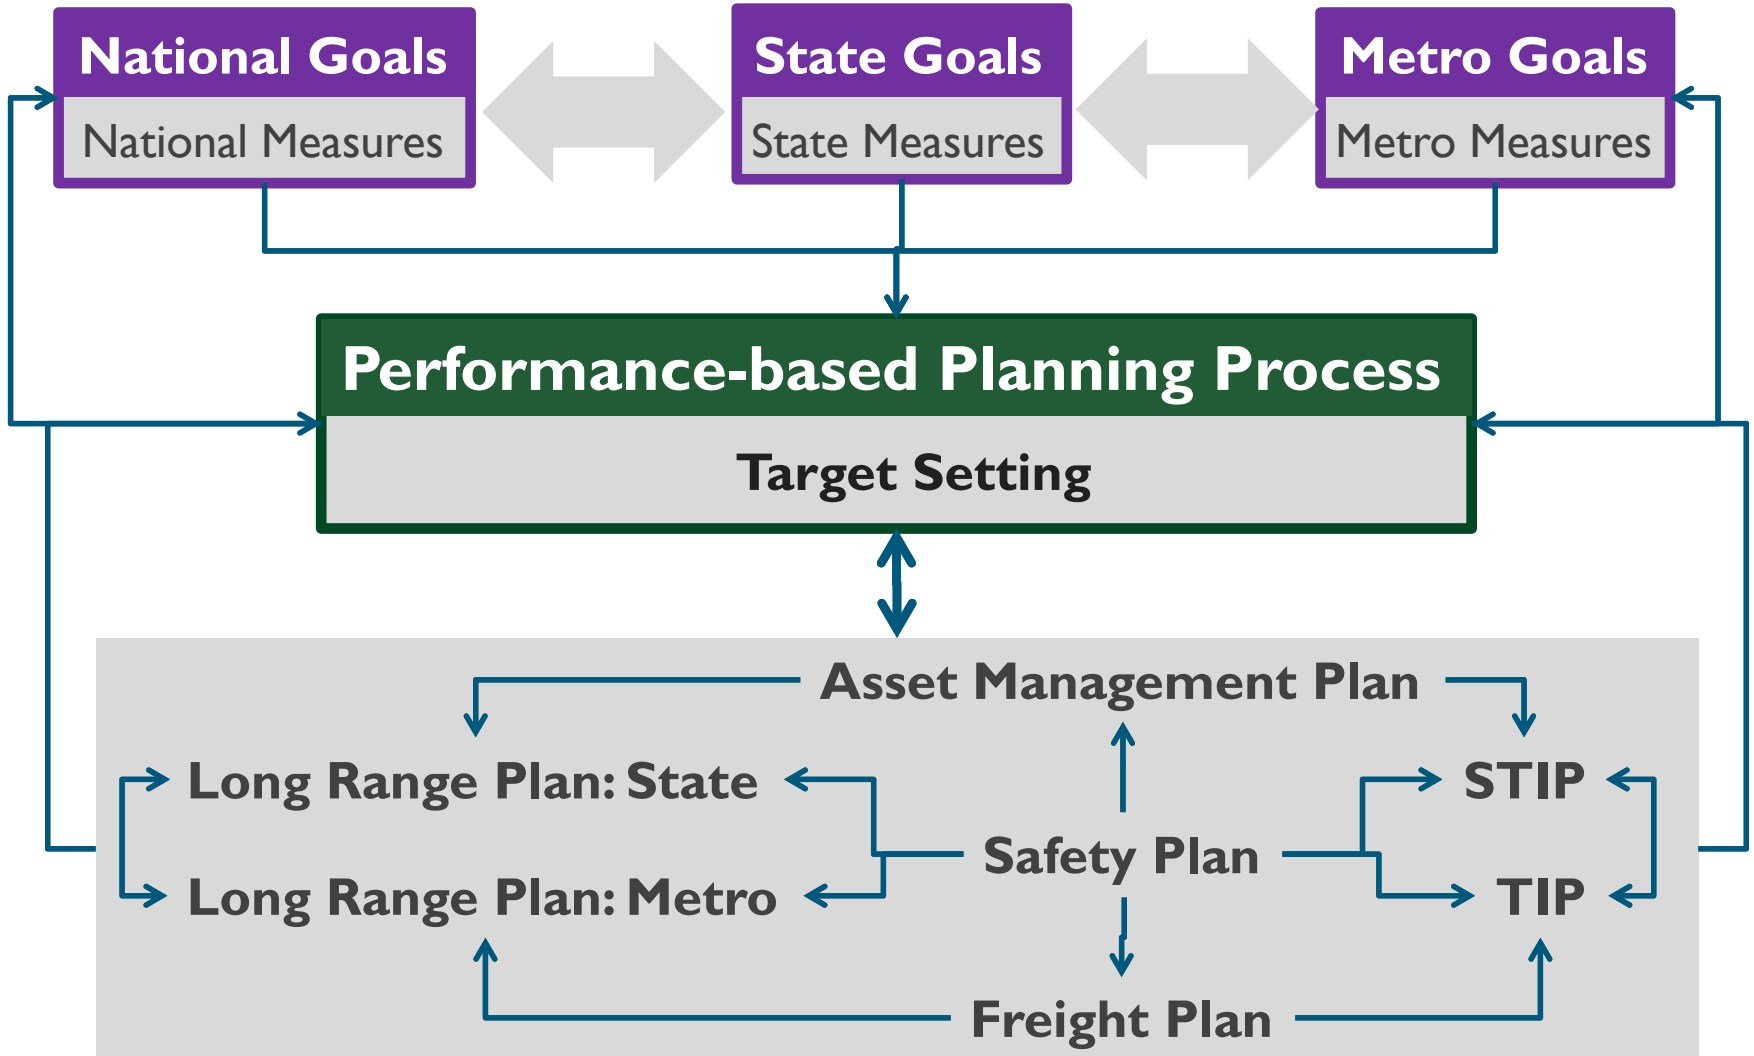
National Goals
National Measures

State Goals
State Measures

Metro Goals
Metro Measures

Performance-based Planning Process
Target Setting

Asset Management Plan

Long Range Plan: State

STIP

Safety Plan

Long Range Plan: Metro

TIP

Freight Plan